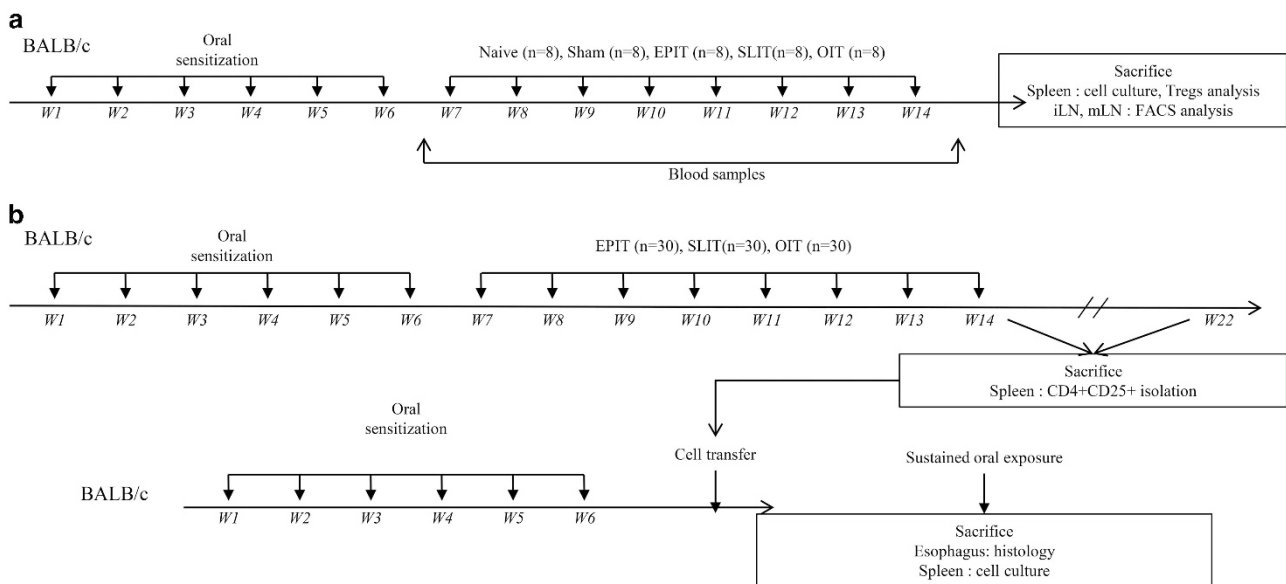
a

BALB/c

Oral sensitization

Naive (n=8), Sham (n=8), EPIT (n=8), SLIT(n=8), OIT (n=8)

Sacrifice
Spleen : cell culture, Tregs analysis
iLN, mLN : FACS analysis

W1 W2 W3 W4 W5 W6 W7 W8 W9 W10 W11 W12 W13 W14

Blood samples

b

BALB/c

Oral sensitization

EPIT (n=30), SLIT(n=30), OIT (n=30)

W1 W2 W3 W4 W5 W6 W7 W8 W9 W10 W11 W12 W13 W14 W22

Sacrifice
Spleen : CD4+CD25+ isolation

Oral sensitization

Cell transfer

Sustained oral exposure

BALB/c

W1 W2 W3 W4 W5 W6

Sacrifice
Esophagus: histology
Spleen : cell culture